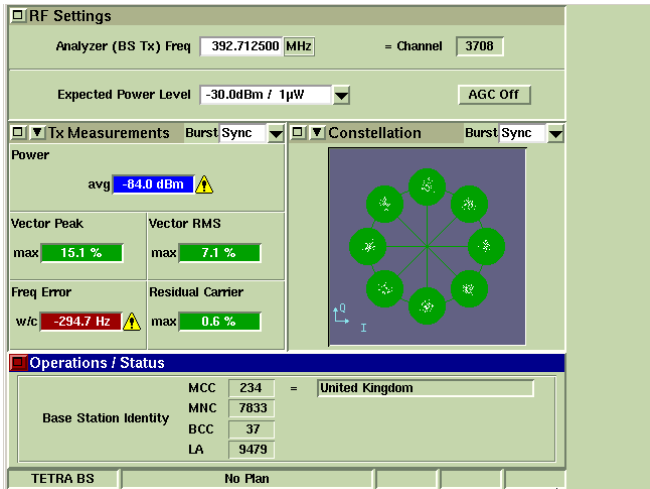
RF Settings

Analyzer (BS Tx) Freq 392.712500 MHz = Channel 3708

Expected Power Level -30.0dBm / 1μW AGC Off

Tx Measurements Burst Sync

Constellation Burst Sync

Power

avg -84.0 dBm

Vector Peak

max 15.1 %

Vector RMS

max 7.1 %

Freq Error

w/c -294.7 Hz

Residual Carrier

max 0.6 %

Q

I

Operations / Status

Base Station Identity

| | | | |
|---|---|---|---|
| MCC | 234 | = | United Kingdom |
| MNC | 7833 | | |
| BCC | 37 | | |
| LA | 9479 | | |

TETRA BS | No Plan